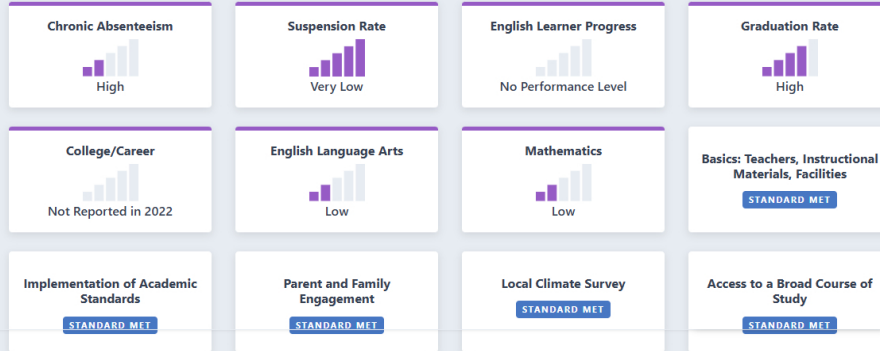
Chronic Absenteeism

High

Suspension Rate

Very Low

English Learner Progress

No Performance Level

Graduation Rate

High

College/Career

Not Reported in 2022

English Language Arts

Low

Mathematics

Low

Basics: Teachers, Instructional Materials, Facilities

STANDARD MET

Implementation of Academic Standards

STANDARD MET

Parent and Family Engagement

STANDARD MET

Local Climate Survey

STANDARD MET

Access to a Broad Course of Study

STANDARD MET